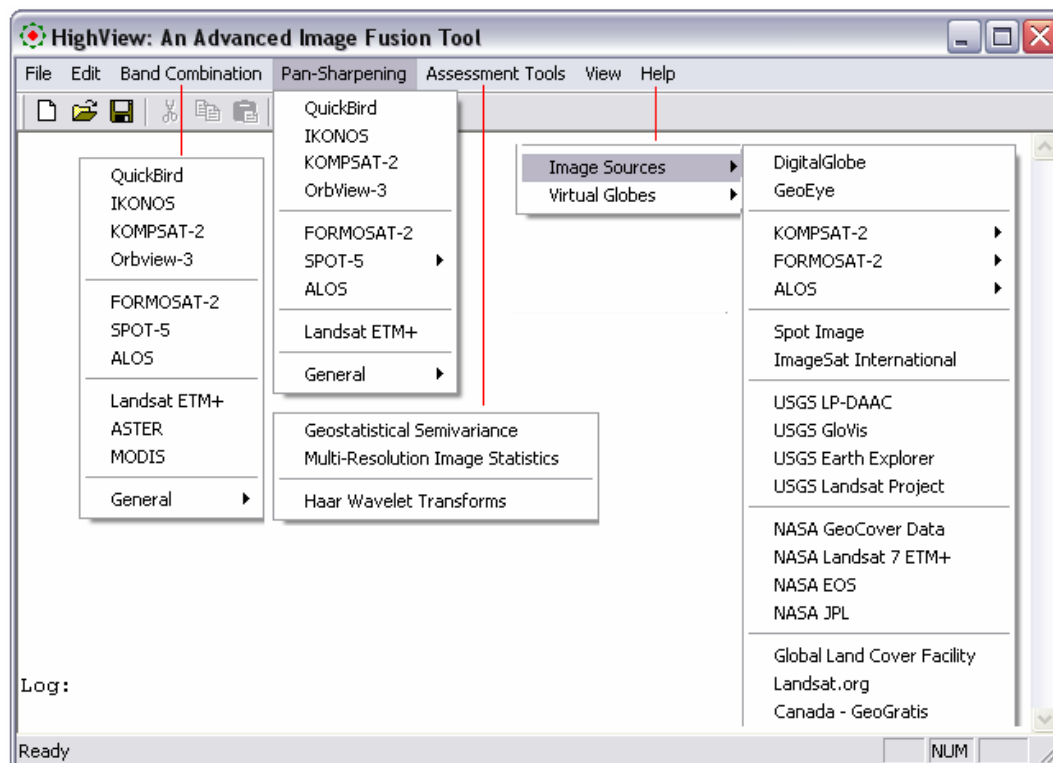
HighView: An Advanced Image Fusion Tool

File Edit Band Combination Pan-Sharpening Assessment Tools View Help

QuickBird
IKONOS
KOMPSAT-2
Orbview-3
FORMOSAT-2
SPOT-5
ALOS
Landsat ETM+
ASTER
MODIS
General

QuickBird
IKONOS
KOMPSAT-2
OrbView-3
FORMOSAT-2
SPOT-5
ALOS
Landsat ETM+
General

Geostatistical Semivariance
Multi-Resolution Image Statistics
Haar Wavelet Transforms

Image Sources
Virtual Globes

DigitalGlobe
GeoEye
KOMPSAT-2
FORMOSAT-2
ALOS
Spot Image
ImageSat International
USGS LP-DAAC
USGS GloVis
USGS Earth Explorer
USGS Landsat Project
NASA GeoCover Data
NASA Landsat 7 ETM+
NASA EOS
NASA JPL
Global Land Cover Facility
Landsat.org
Canada - GeoGratis

Log:

Ready NUM